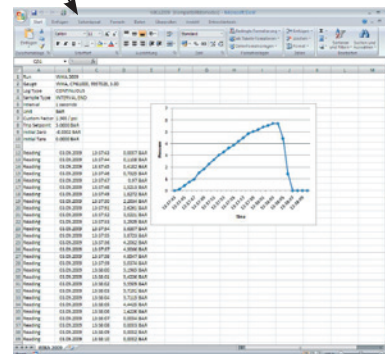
Run
Target
Log Type
Sample Type
Interval
Unit
Custom Factor
First Setpoint
Initial Date
Initial Time

Reading 03.09.2009 13:37:43 0,0077 BAR
Reading 03.09.2009 13:37:44 0,1108 BAR
Reading 03.09.2009 13:37:45 0,4202 BAR
Reading 03.09.2009 13:37:46 0,7629 BAR
Reading 03.09.2009 13:37:47 0,97 BAR
Reading 03.09.2009 13:37:48 1,0213 BAR
Reading 03.09.2009 13:37:49 1,6050 BAR
Reading 03.09.2009 13:37:50 2,0064 BAR
Reading 03.09.2009 13:37:51 2,4361 BAR
Reading 03.09.2009 13:37:52 2,8023 BAR
Reading 03.09.2009 13:37:53 3,0117 BAR
Reading 03.09.2009 13:37:54 3,6077 BAR
Reading 03.09.2009 13:37:55 3,9072 BAR
Reading 03.09.2009 13:37:56 4,2302 BAR
Reading 03.09.2009 13:37:57 4,5032 BAR
Reading 03.09.2009 13:37:58 4,8047 BAR
Reading 03.09.2009 13:37:59 5,0880 BAR
Reading 03.09.2009 13:38:00 5,3565 BAR
Reading 03.09.2009 13:38:01 5,4556 BAR
Reading 03.09.2009 13:38:02 5,5903 BAR
Reading 03.09.2009 13:38:03 5,6902 BAR
Reading 03.09.2009 13:38:04 5,7115 BAR
Reading 03.09.2009 13:38:05 5,8025 BAR
Reading 03.09.2009 13:38:06 1,6228 BAR
Reading 03.09.2009 13:38:07 0,0119 BAR
Reading 03.09.2009 13:38:08 0,0053 BAR
Reading 03.09.2009 13:38:09 0,0011 BAR
Reading 03.09.2009 13:38:10 0,0053 BAR

Pressure
Time